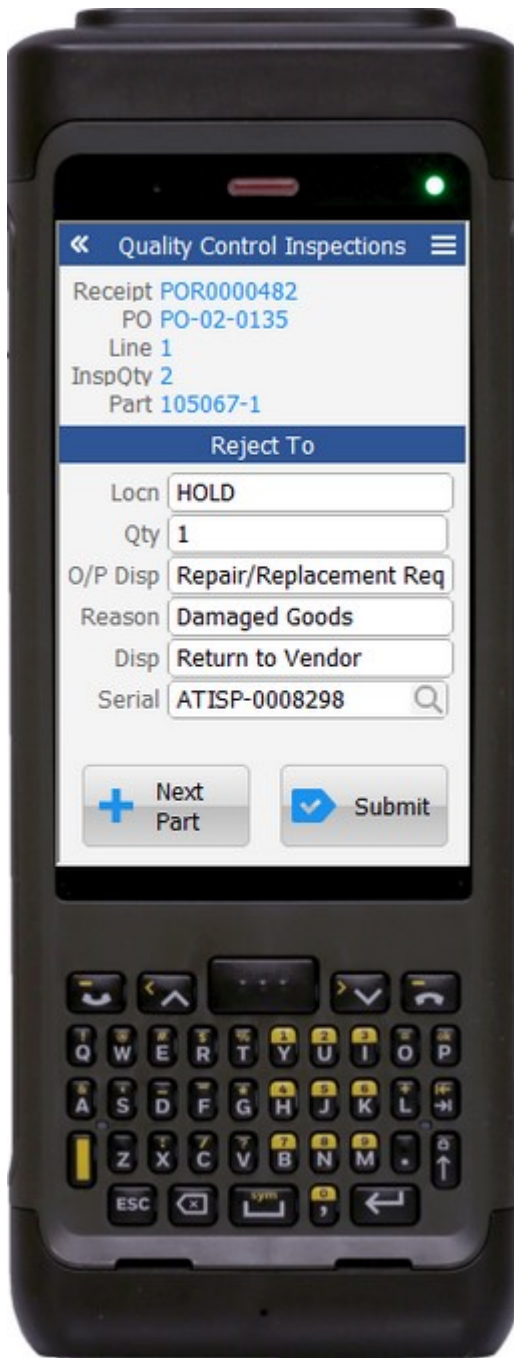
«  Quality Control Inspections ☰

Receipt POR0000482
PO PO-02-0135
Line 1
InspQty 2
Part 105067-1

Reject To

Locn HOLD
Qty 1
O/P Disp Repair/Replacement Req
Reason Damaged Goods
Disp Return to Vendor
Serial ATISP-0008298

Next Part
Submit

Q W E R T Y U I O P
A S D F G H J K L
Z X C V B N M
ESC sym